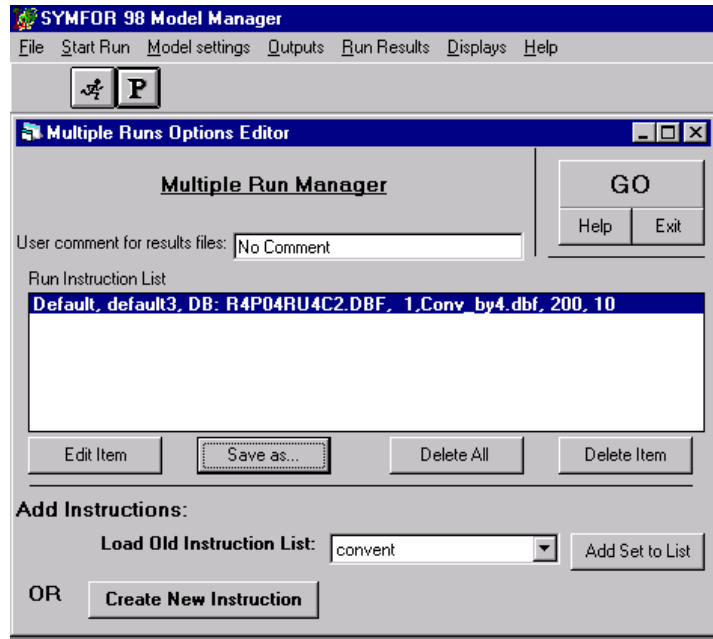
SYMFOR 98 Model Manager

File Start Run Model settings Outputs Run Results Displays Help

P

Multiple Runs Options Editor

Multiple Run Manager

GO

Help Exit

User comment for results files: No Comment

Run Instruction List

Default, default3, DB: R4P04RU4C2.DBF, 1,Conv_by4.dbf, 200, 10

Edit Item Save as... Delete All Delete Item

Add Instructions:

Load Old Instruction List: convent

Add Set to List

OR

Create New Instruction